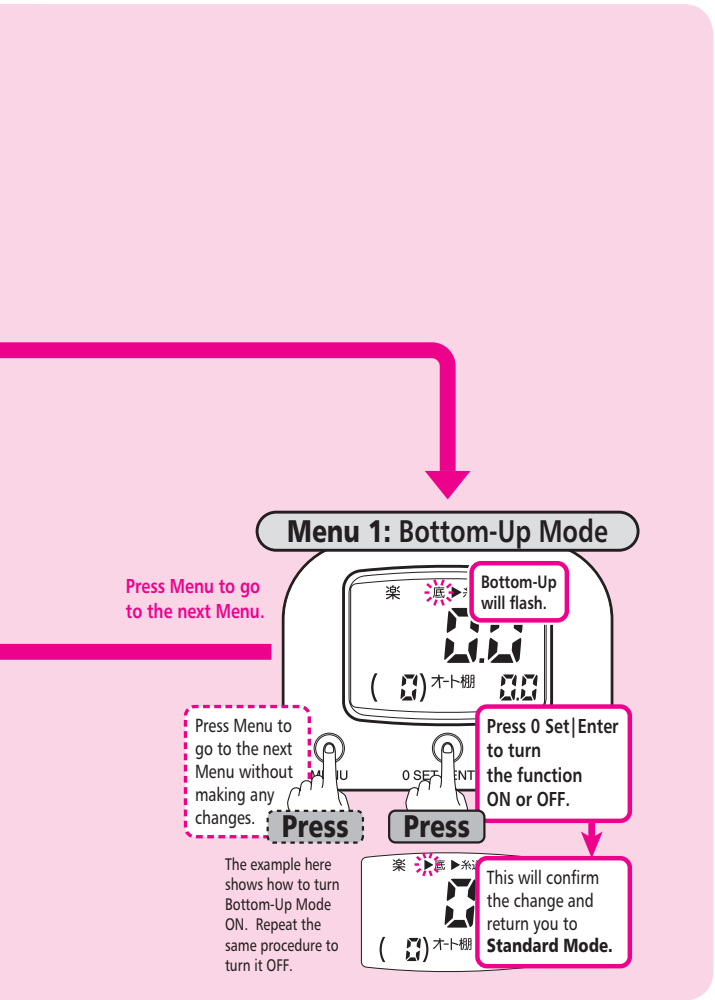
Menu 1: Bottom-Up Mode

Press Menu to go to the next Menu.

楽 底 ▶糸

Bottom-Up will flash.

0.0

( 0) オート棚 0.0

Press Menu to go to the next Menu without making any changes.

MENU

0 SET ENT

Press 0 Set|Enter to turn the function ON or OFF.

Press

Press

The example here shows how to turn Bottom-Up Mode ON. Repeat the same procedure to turn it OFF.

楽 ▶底 ▶糸

0

( 0) オート棚

This will confirm the change and return you to Standard Mode.